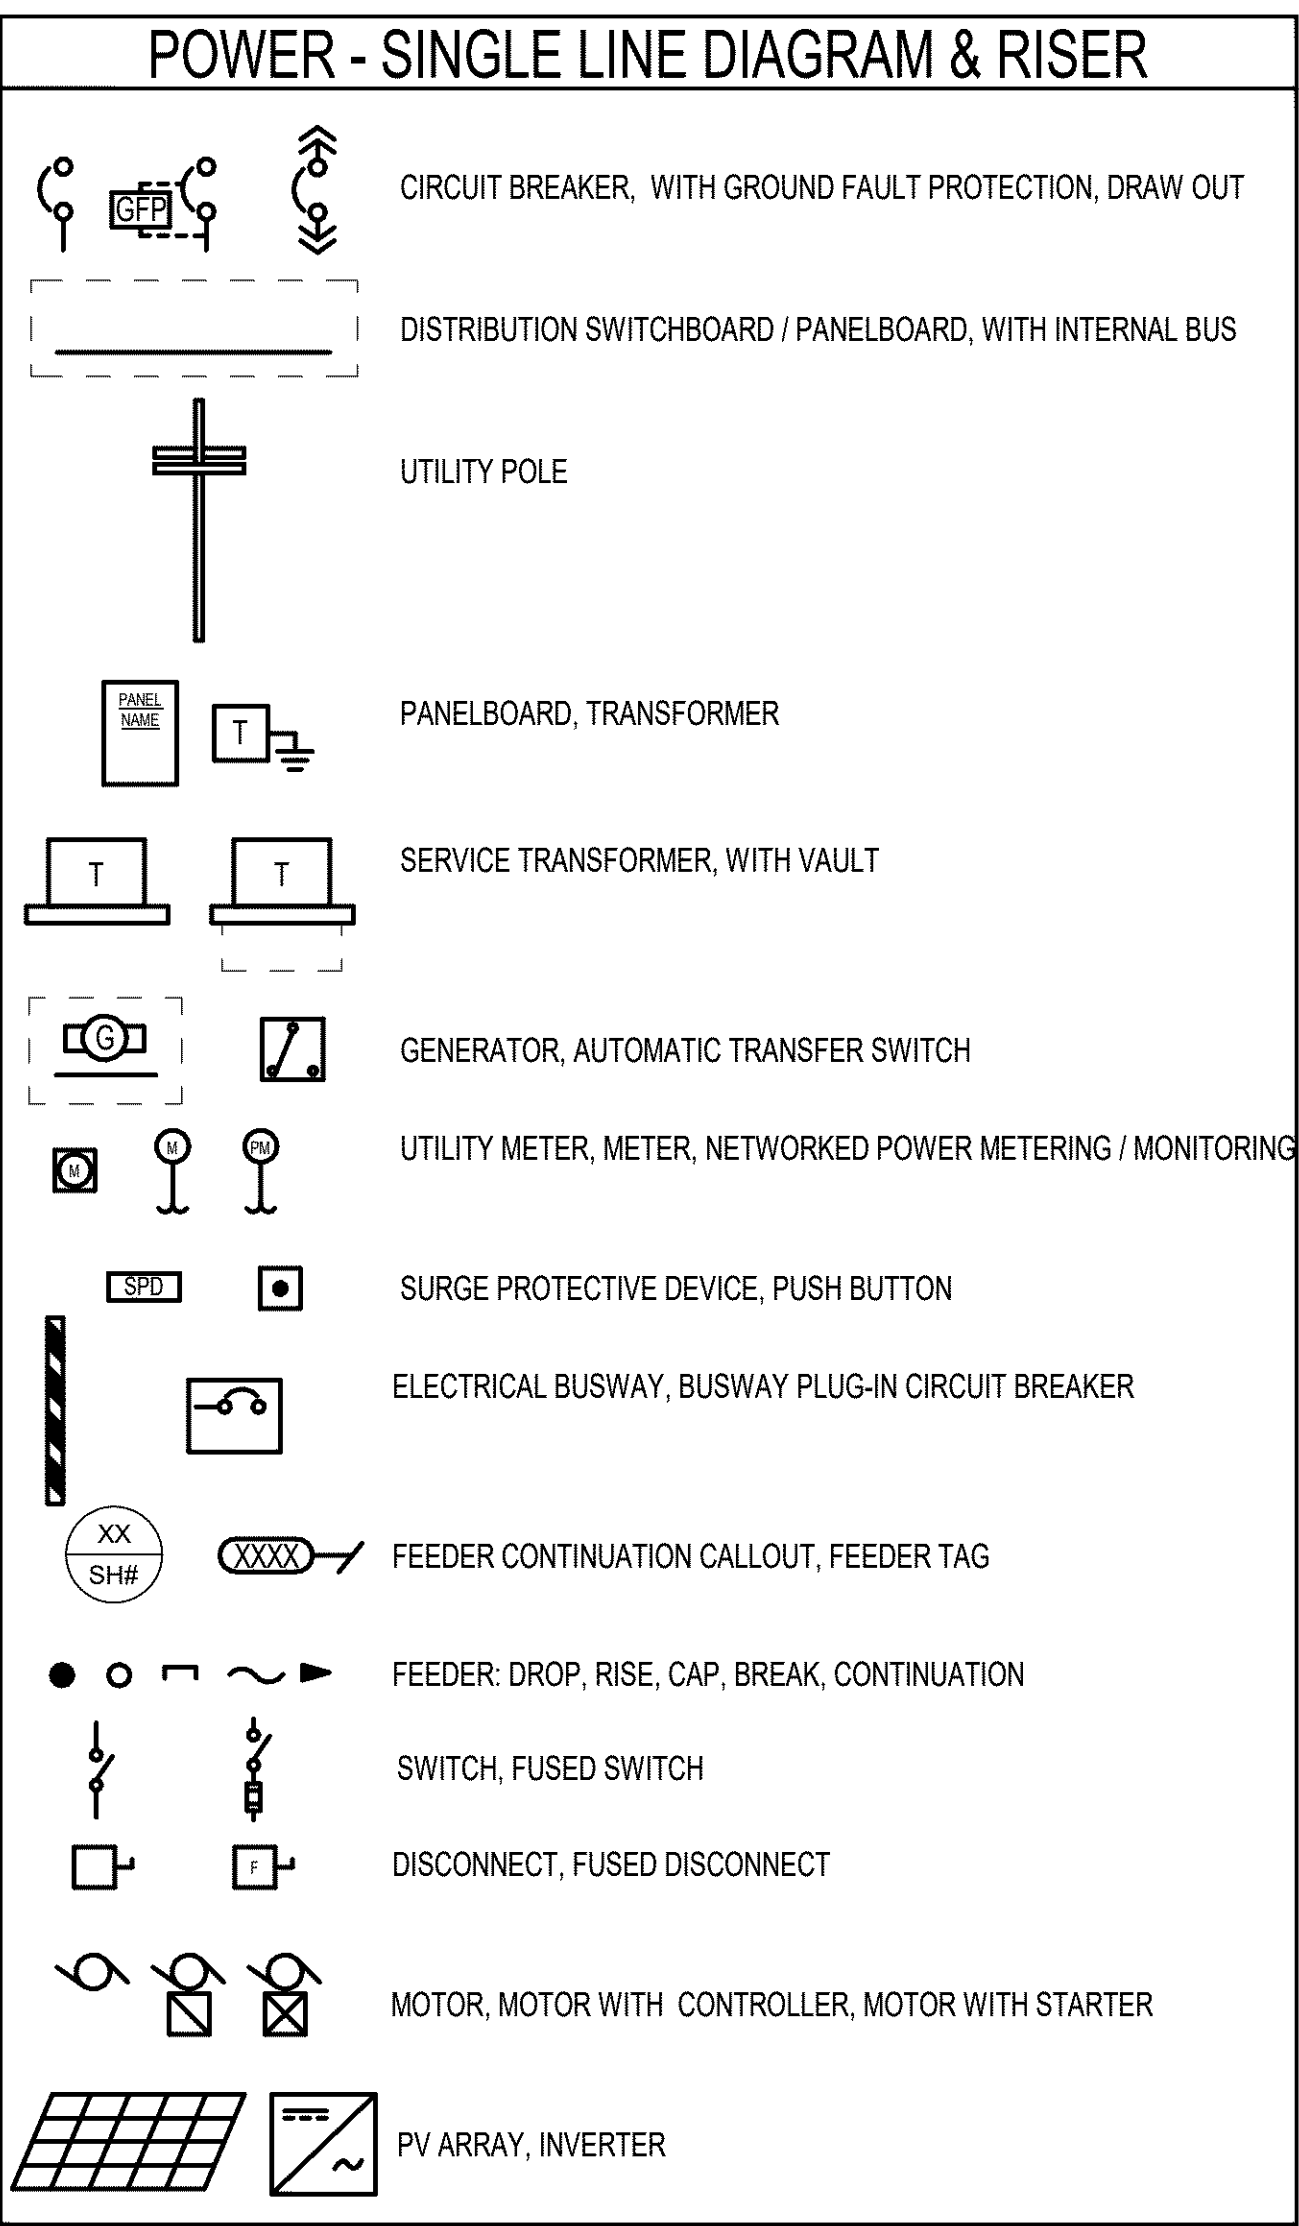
POWER - SINGLE LINE DIAGRAM & RISER

GFP

CIRCUIT BREAKER, WITH GROUND FAULT PROTECTION, DRAW OUT

DISTRIBUTION SWITCHBOARD / PANELBOARD, WITH INTERNAL BUS

UTILITY POLE

PANEL NAME

T

PANELBOARD, TRANSFORMER

T

T

SERVICE TRANSFORMER, WITH VAULT

G

GENERATOR, AUTOMATIC TRANSFER SWITCH

M

M

PM

UTILITY METER, METER, NETWORKED POWER METERING / MONITORING

SPD

SURGE PROTECTIVE DEVICE, PUSH BUTTON

ELECTRICAL BUSWAY, BUSWAY PLUG-IN CIRCUIT BREAKER

XX
SH#

XXXX

FEEDER CONTINUATION CALLOUT, FEEDER TAG

FEEDER: DROP, RISE, CAP, BREAK, CONTINUATION

SWITCH, FUSED SWITCH

F

DISCONNECT, FUSED DISCONNECT

MOTOR, MOTOR WITH CONTROLLER, MOTOR WITH STARTER

PV ARRAY, INVERTER